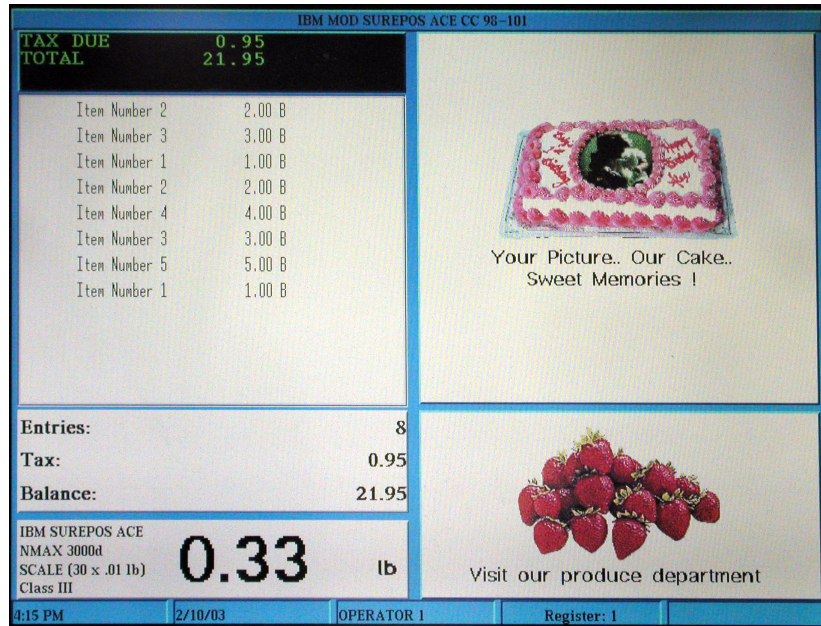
IBM MOD SUREPOS ACE CC 98-101

TAX DUE 0.95
TOTAL 21.95

| Item Number 2 | 2.00 B |
|---|---|
| Item Number 3 | 3.00 B |
| Item Number 1 | 1.00 B |
| Item Number 2 | 2.00 B |
| Item Number 4 | 4.00 B |
| Item Number 3 | 3.00 B |
| Item Number 5 | 5.00 B |
| Item Number 1 | 1.00 B |

Your Picture.. Our Cake.. Sweet Memories !

Entries: 8
Tax: 0.95
Balance: 21.95

IBM SUREPOS ACE
NMAX 3000d
SCALE (30 x .01 lb)
Class III

0.33 lb

Visit our produce department

4:15 PM | 2/10/03 | OPERATOR 1 | Register: 1